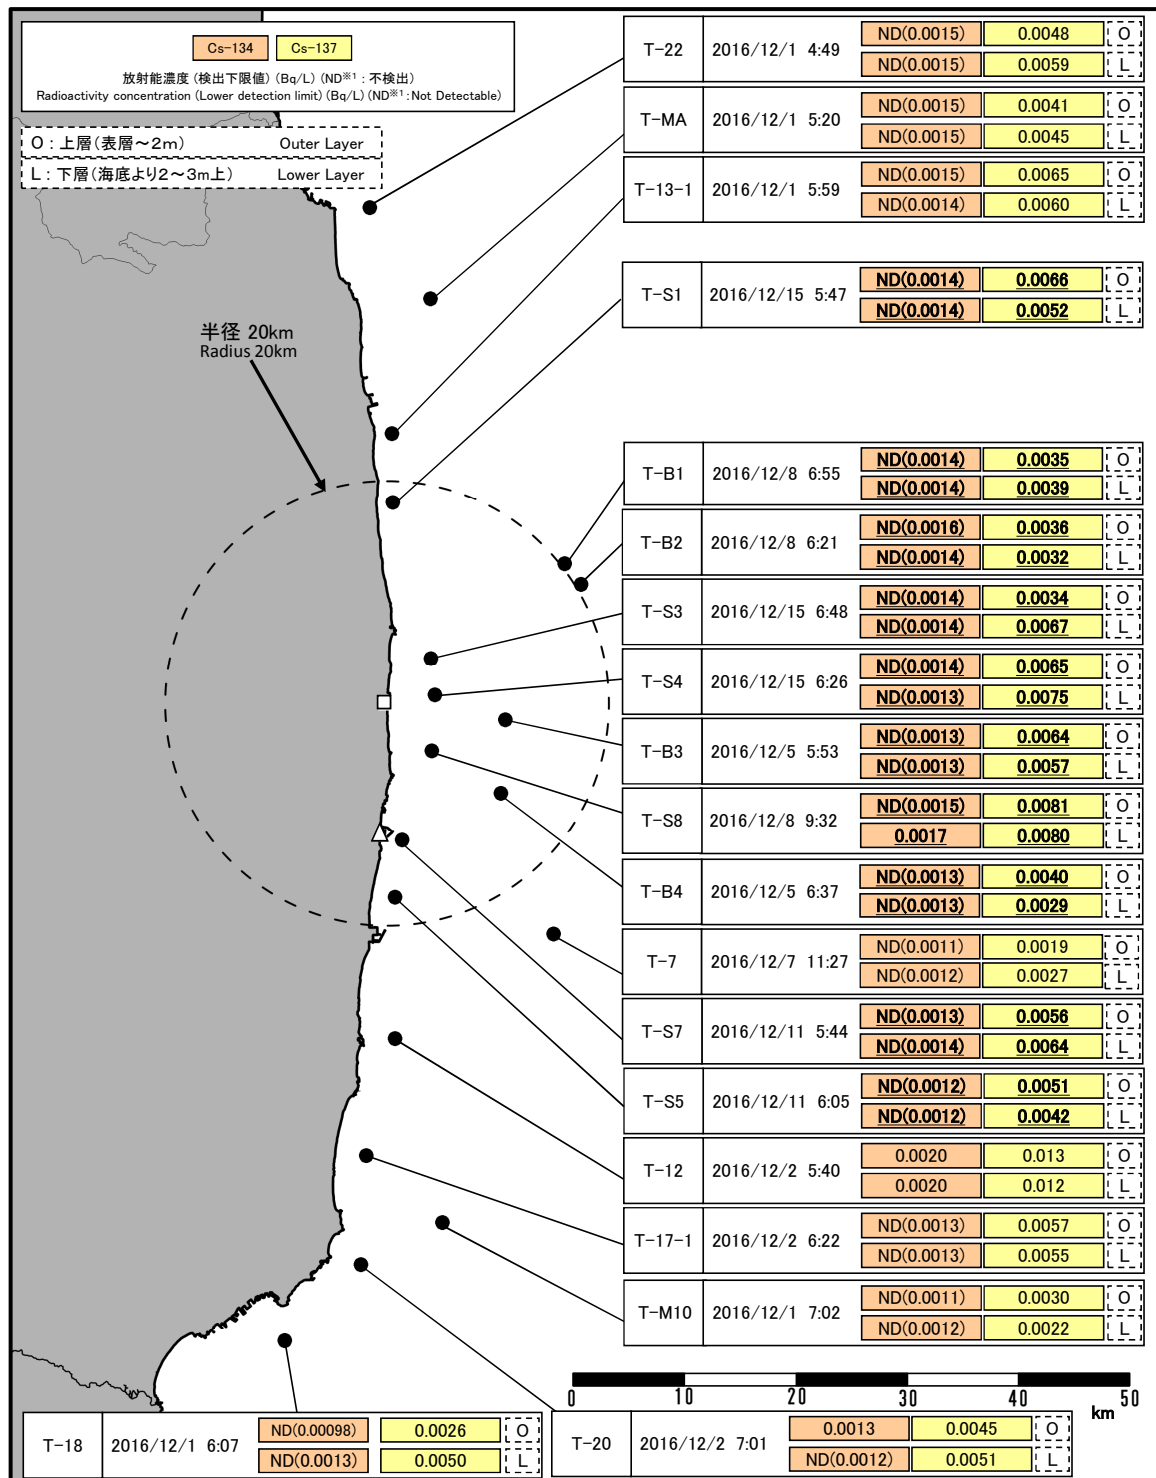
Cs-134 Cs-137
放射能濃度（検出下限値）(Bq/L) (ND※1：不検出)
Radioactivity concentration (Lower detection limit) (Bq/L) (ND※1:Not Detectable)

O：上層（表層～2m） Outer Layer
L：下層（海底より2～3m上） Lower Layer

半径 20km
Radius 20km

| T-22 | 2016/12/1 4:49 | ND(0.0015) | 0.0048 | O |
|---|---|---|---|---|
| | | ND(0.0015) | 0.0059 | L |
| T-MA | 2016/12/1 5:20 | ND(0.0015) | 0.0041 | O |
| | | ND(0.0015) | 0.0045 | L |
| T-13-1 | 2016/12/1 5:59 | ND(0.0015) | 0.0065 | O |
| | | ND(0.0014) | 0.0060 | L |
| T-S1 | 2016/12/15 5:47 | ND(0.0014) | 0.0066 | O |
| | | ND(0.0014) | 0.0052 | L |
| T-B1 | 2016/12/8 6:55 | ND(0.0014) | 0.0035 | O |
| | | ND(0.0014) | 0.0039 | L |
| T-B2 | 2016/12/8 6:21 | ND(0.0016) | 0.0036 | O |
| | | ND(0.0014) | 0.0032 | L |
| T-S3 | 2016/12/15 6:48 | ND(0.0014) | 0.0034 | O |
| | | ND(0.0014) | 0.0067 | L |
| T-S4 | 2016/12/15 6:26 | ND(0.0014) | 0.0065 | O |
| | | ND(0.0013) | 0.0075 | L |
| T-B3 | 2016/12/5 5:53 | ND(0.0013) | 0.0064 | O |
| | | ND(0.0013) | 0.0057 | L |
| T-S8 | 2016/12/8 9:32 | ND(0.0015) | 0.0081 | O |
| | | 0.0017 | 0.0080 | L |
| T-B4 | 2016/12/5 6:37 | ND(0.0013) | 0.0040 | O |
| | | ND(0.0013) | 0.0029 | L |
| T-7 | 2016/12/7 11:27 | ND(0.0011) | 0.0019 | O |
| | | ND(0.0012) | 0.0027 | L |
| T-S7 | 2016/12/11 5:44 | ND(0.0013) | 0.0056 | O |
| | | ND(0.0014) | 0.0064 | L |
| T-S5 | 2016/12/11 6:05 | ND(0.0012) | 0.0051 | O |
| | | ND(0.0012) | 0.0042 | L |
| T-12 | 2016/12/2 5:40 | 0.0020 | 0.013 | O |
| | | 0.0020 | 0.012 | L |
| T-17-1 | 2016/12/2 6:22 | ND(0.0013) | 0.0057 | O |
| | | ND(0.0013) | 0.0055 | L |
| T-M10 | 2016/12/1 7:02 | ND(0.0011) | 0.0030 | O |
| | | ND(0.0012) | 0.0022 | L |

0 10 20 30 40 50 km

| T-18 | 2016/12/1 6:07 | ND(0.00098) | 0.0026 | O |
|---|---|---|---|---|
| | | ND(0.0013) | 0.0050 | L |

| T-20 | 2016/12/2 7:01 | 0.0013 | 0.0045 | O |
|---|---|---|---|---|
| | | ND(0.0012) | 0.0051 | L |